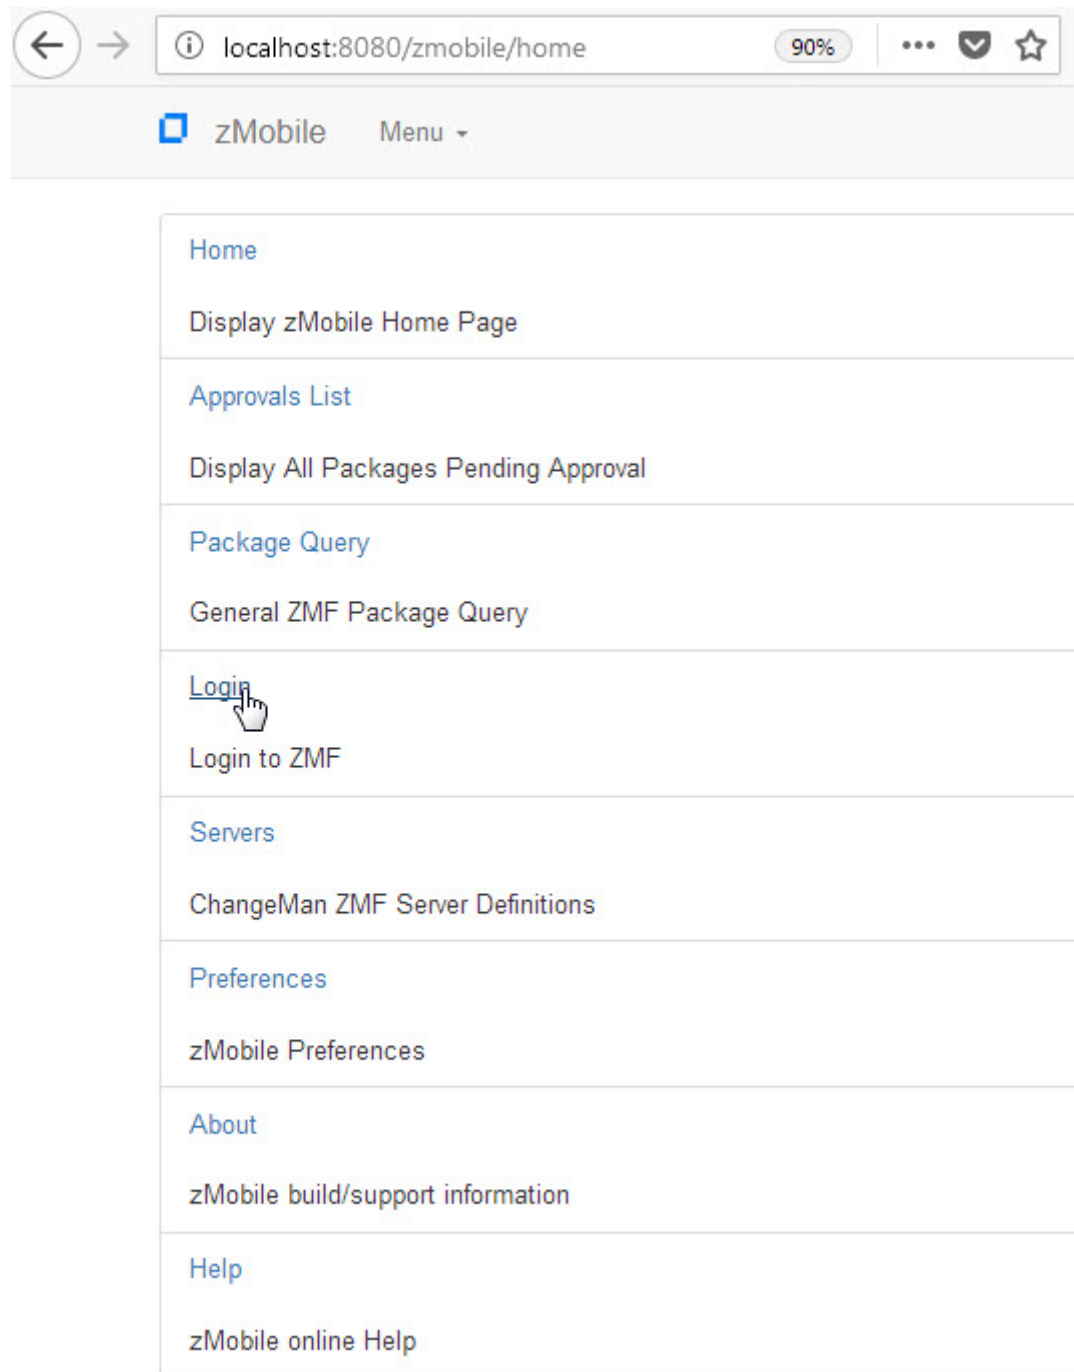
localhost:8080/zmobile/home

90%

zMobile

Menu

Home

Display zMobile Home Page

Approvals List

Display All Packages Pending Approval

Package Query

General ZMF Package Query

Login

Login to ZMF

Servers

ChangeMan ZMF Server Definitions

Preferences

zMobile Preferences

About

zMobile build/support information

Help

zMobile online Help